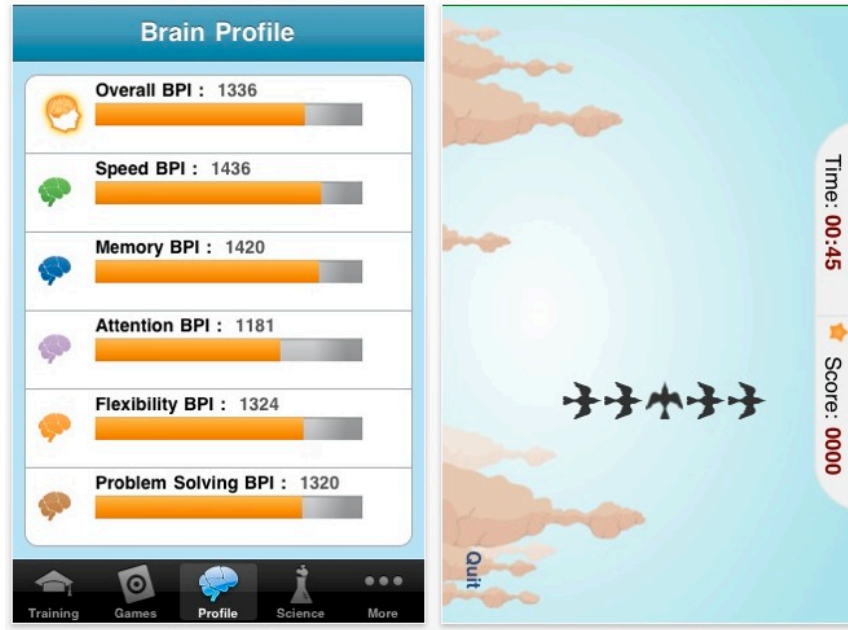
Brain Profile

Overall BPI : 1336

Speed BPI : 1436

Memory BPI : 1420

Attention BPI : 1181

Flexibility BPI : 1324

Problem Solving BPI : 1320

Training Games Profile Science More

Time: 00:45

Score: 0000

Quit